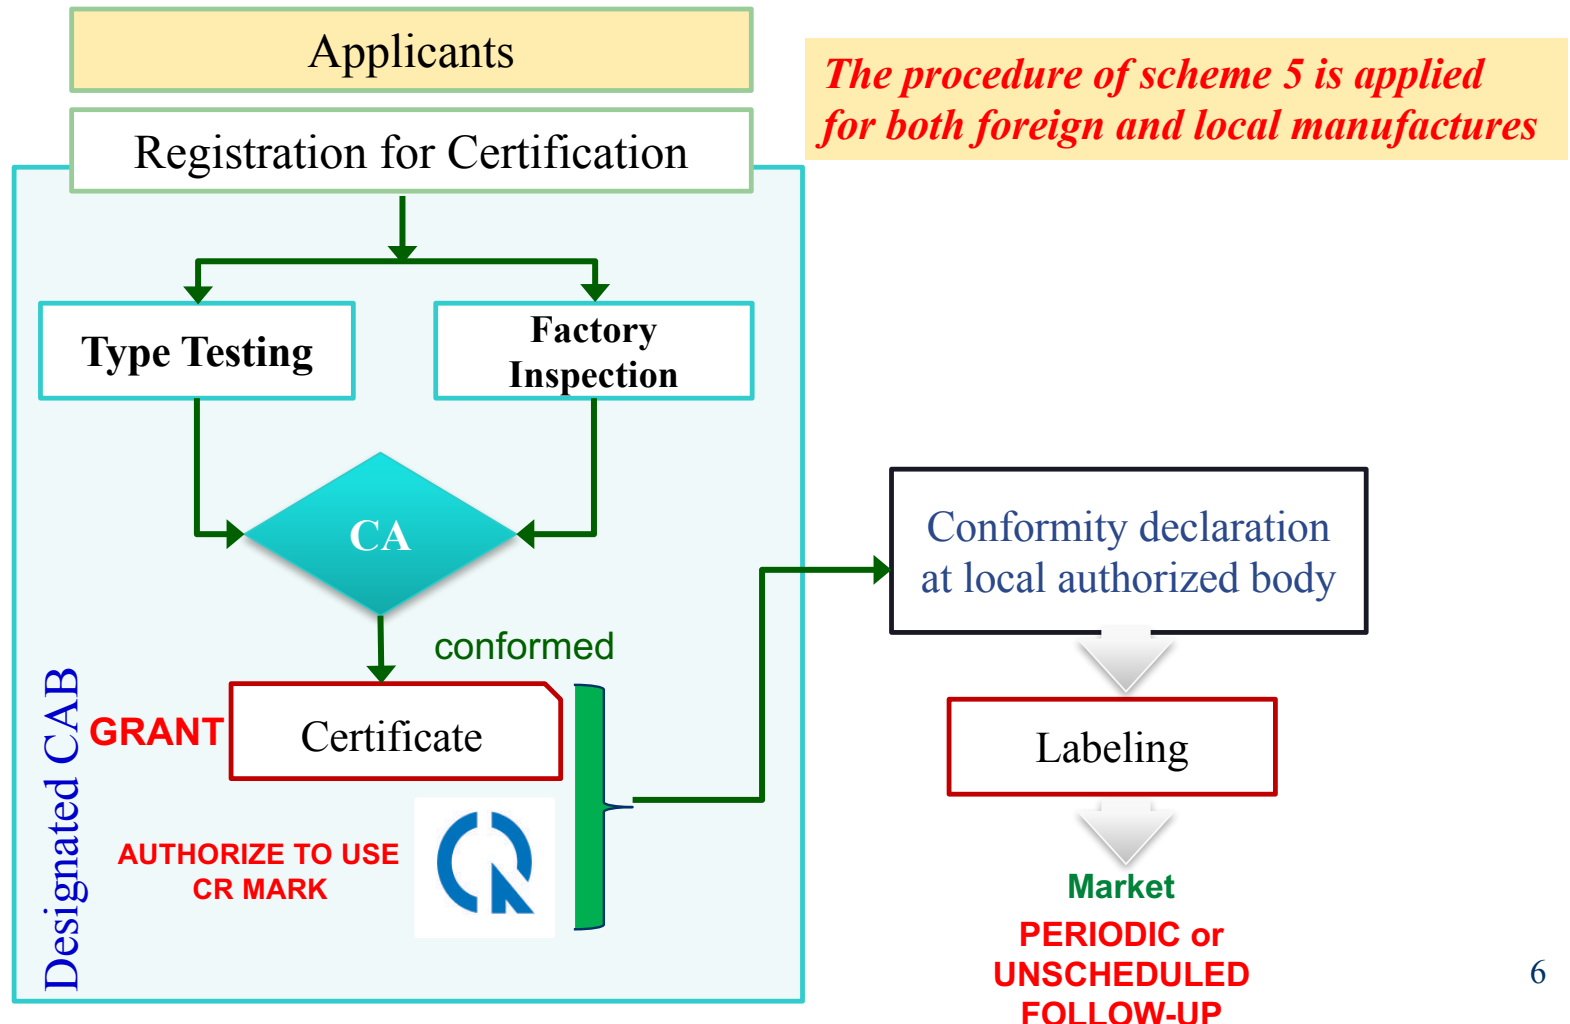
Applicants

The procedure of scheme 5 is applied for both foreign and local manufactures

Registration for Certification

Type Testing

Factory Inspection

CA

conformed

GRANT

Certificate

AUTHORIZE TO USE CR MARK

Designated CAB

Conformity declaration at local authorized body

Labeling

Market

PERIODIC or UNSCHEDULED FOLLOW-UP

6